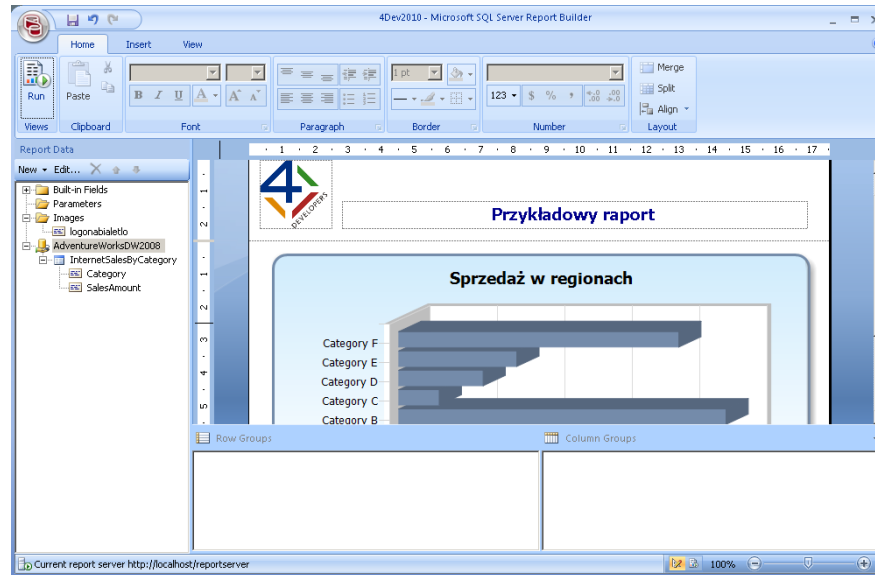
4Dev2010 - Microsoft SQL Server Report Builder

Home Insert View

Run
Views

Paste
Clipboard

B I U A A A
Font

Paragraph

1 pt
Border

123 $ %
Number

Merge
Split
Align
Layout

Report Data

New Edit...

Built-in Fields
Parameters
Images
logonabialetlo
AdventureWorksDW2008
InternetSalesByCategory
Category
SalesAmount

· 1 · 2 · 3 · 4 · 5 · 6 · 7 · 8 · 9 · 10 · 11 · 12 · 13 · 14 · 15 · 16 · 17 ·

4 DEVELOPERS

Przykładowy raport

Sprzedaż w regionach

Category F
Category E
Category D
Category C
Category B

Row Groups

Column Groups

Current report server http://localhost/reportserver

100%